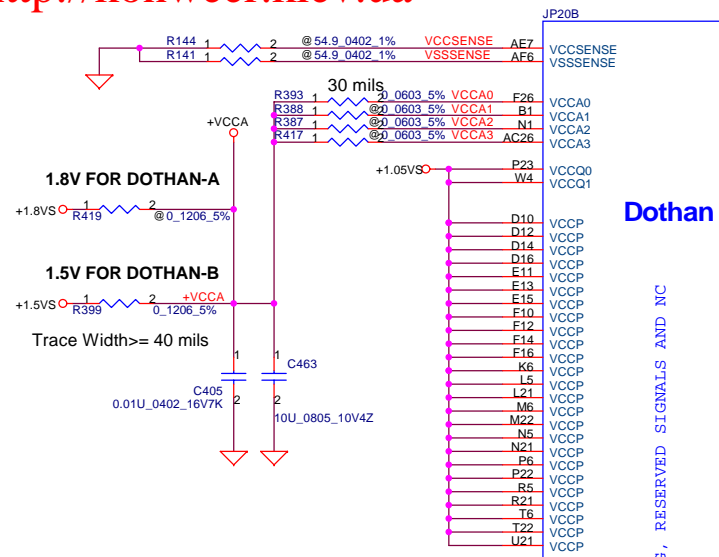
http://kohweet.nov.ua

JP20B

R144 1 2 @54.9_0402_1% VCCSENSE AF7 VCCSENSE
R141 1 2 @54.9_0402_1% VSSSENSE AF6 VSSSENSE

30 mils
R393 1 2 0_0603_5% VCCA0 F26 VCCA0
R388 1 2 @0_0603_5% VCCA1 B1 VCCA1
R387 1 2 @0_0603_5% VCCA2 N1 VCCA2
R417 1 2 @0_0603_5% VCCA3 AC26 VCCA3

+VCCA

+1.05VS P23 VCCQ0
W4 VCCQ1

1.8V FOR DOTHAN-A

+1.8VS 1 R419 2 @0_1206_5%

Dothan

1.5V FOR DOTHAN-B

+1.5VS 1 R399 2 0_1206_5% +VCCA

Trace Width>= 40 mils

1 C463
C405
0.01U_0402_16V7K 2
2
10U_0805_10V4Z

D10 VCCP
D12 VCCP
D14 VCCP
D16 VCCP
E11 VCCP
E13 VCCP
E15 VCCP
F10 VCCP
F12 VCCP
F14 VCCP
F16 VCCP
K6 VCCP
L5 VCCP
L21 VCCP
M6 VCCP
M22 VCCP
N5 VCCP
N21 VCCP
P6 VCCP
P22 VCCP
R5 VCCP
R21 VCCP
T6 VCCP
T22 VCCP
U21 VCCP

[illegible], RESERVED SIGNALS AND NC